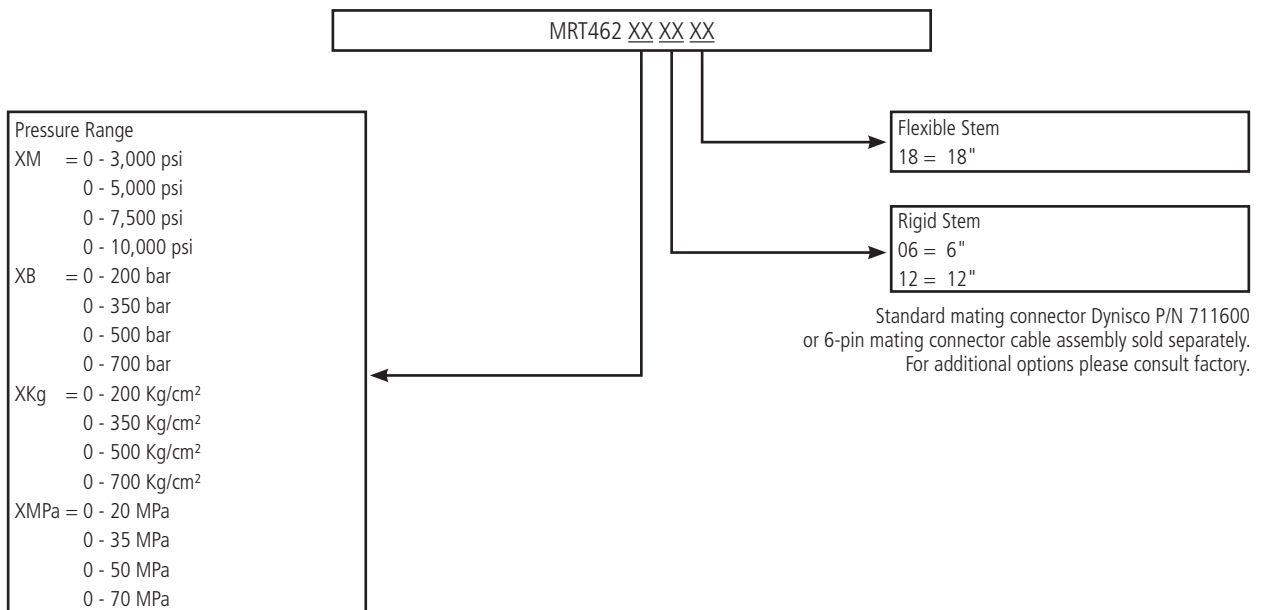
MRT462 XX XX XX

Pressure Range
XM = 0 - 3,000 psi
0 - 5,000 psi
0 - 7,500 psi
0 - 10,000 psi
XB = 0 - 200 bar
0 - 350 bar
0 - 500 bar
0 - 700 bar
XKg = 0 - 200 Kg/cm²
0 - 350 Kg/cm²
0 - 500 Kg/cm²
0 - 700 Kg/cm²
XMPa = 0 - 20 MPa
0 - 35 MPa
0 - 50 MPa
0 - 70 MPa

Flexible Stem
18 = 18"

Rigid Stem
06 = 6"
12 = 12"

Standard mating connector Dynisco P/N 711600 or 6-pin mating connector cable assembly sold separately. For additional options please consult factory.